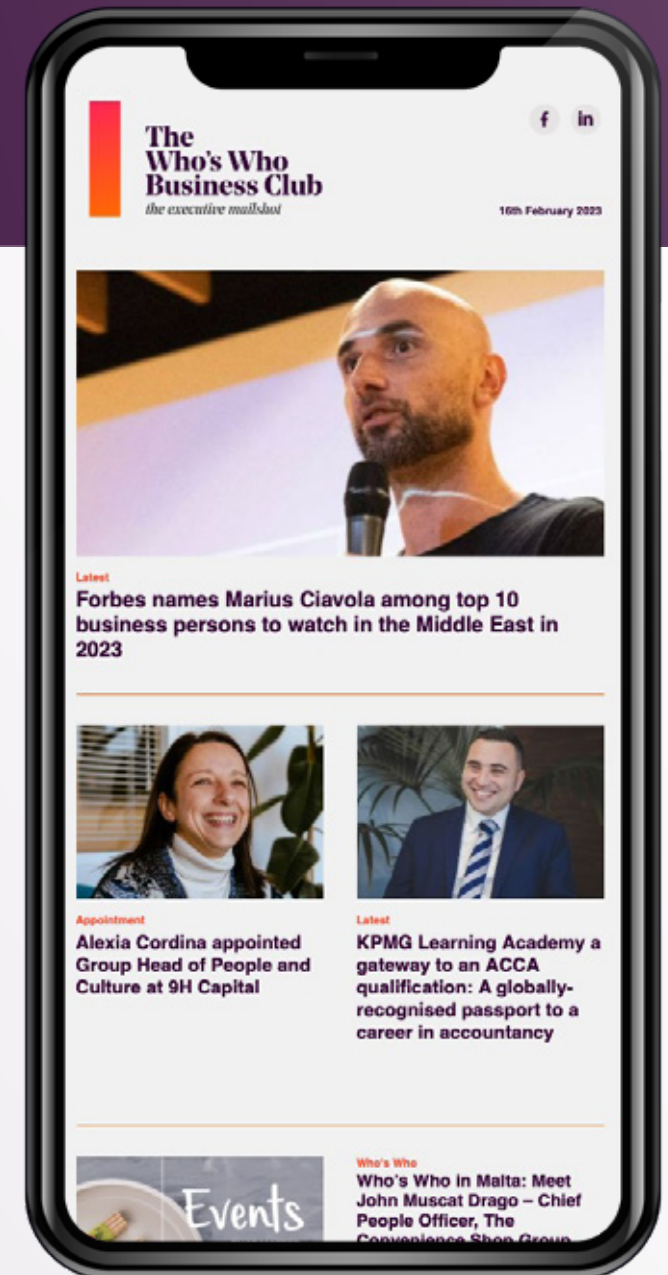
The Who's Who Business Club
the executive mailshot

f in

16th February 2023

Latest
Forbes names Marius Ciavola among top 10 business persons to watch in the Middle East in 2023

Appointment
Alexia Cordina appointed Group Head of People and Culture at 9H Capital

Latest
KPMG Learning Academy a gateway to an ACCA qualification: A globally-recognised passport to a career in accountancy

Events

Who's Who
Who's Who in Malta: Meet John Muscat Drago – Chief People Officer, The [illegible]